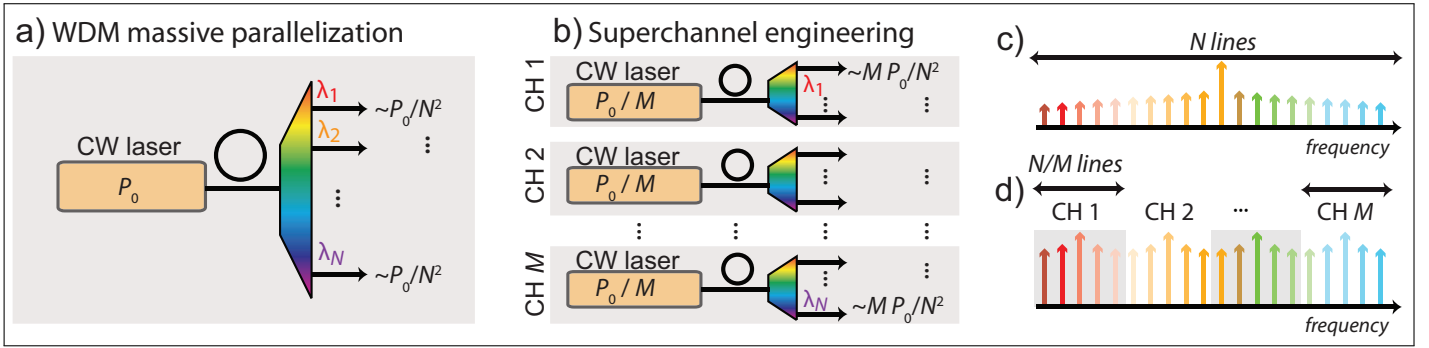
a) WDM massive parallelization

CW laser

$P_0$

$\lambda_1$

$\lambda_2$

$\lambda_N$

$\sim P_0/N^2$

$\sim P_0/N^2$

b) Superchannel engineering

CH 1

CW laser

$P_0 / M$

$\lambda_1$

$\sim M\ P_0/N^2$

CH 2

CW laser

$P_0 / M$

CH $M$

CW laser

$P_0 / M$

$\lambda_N$

$\sim M\ P_0/N^2$

c)

$N$ lines

frequency

d)

$N/M$ lines

CH 1

CH 2

...

CH $M$

frequency